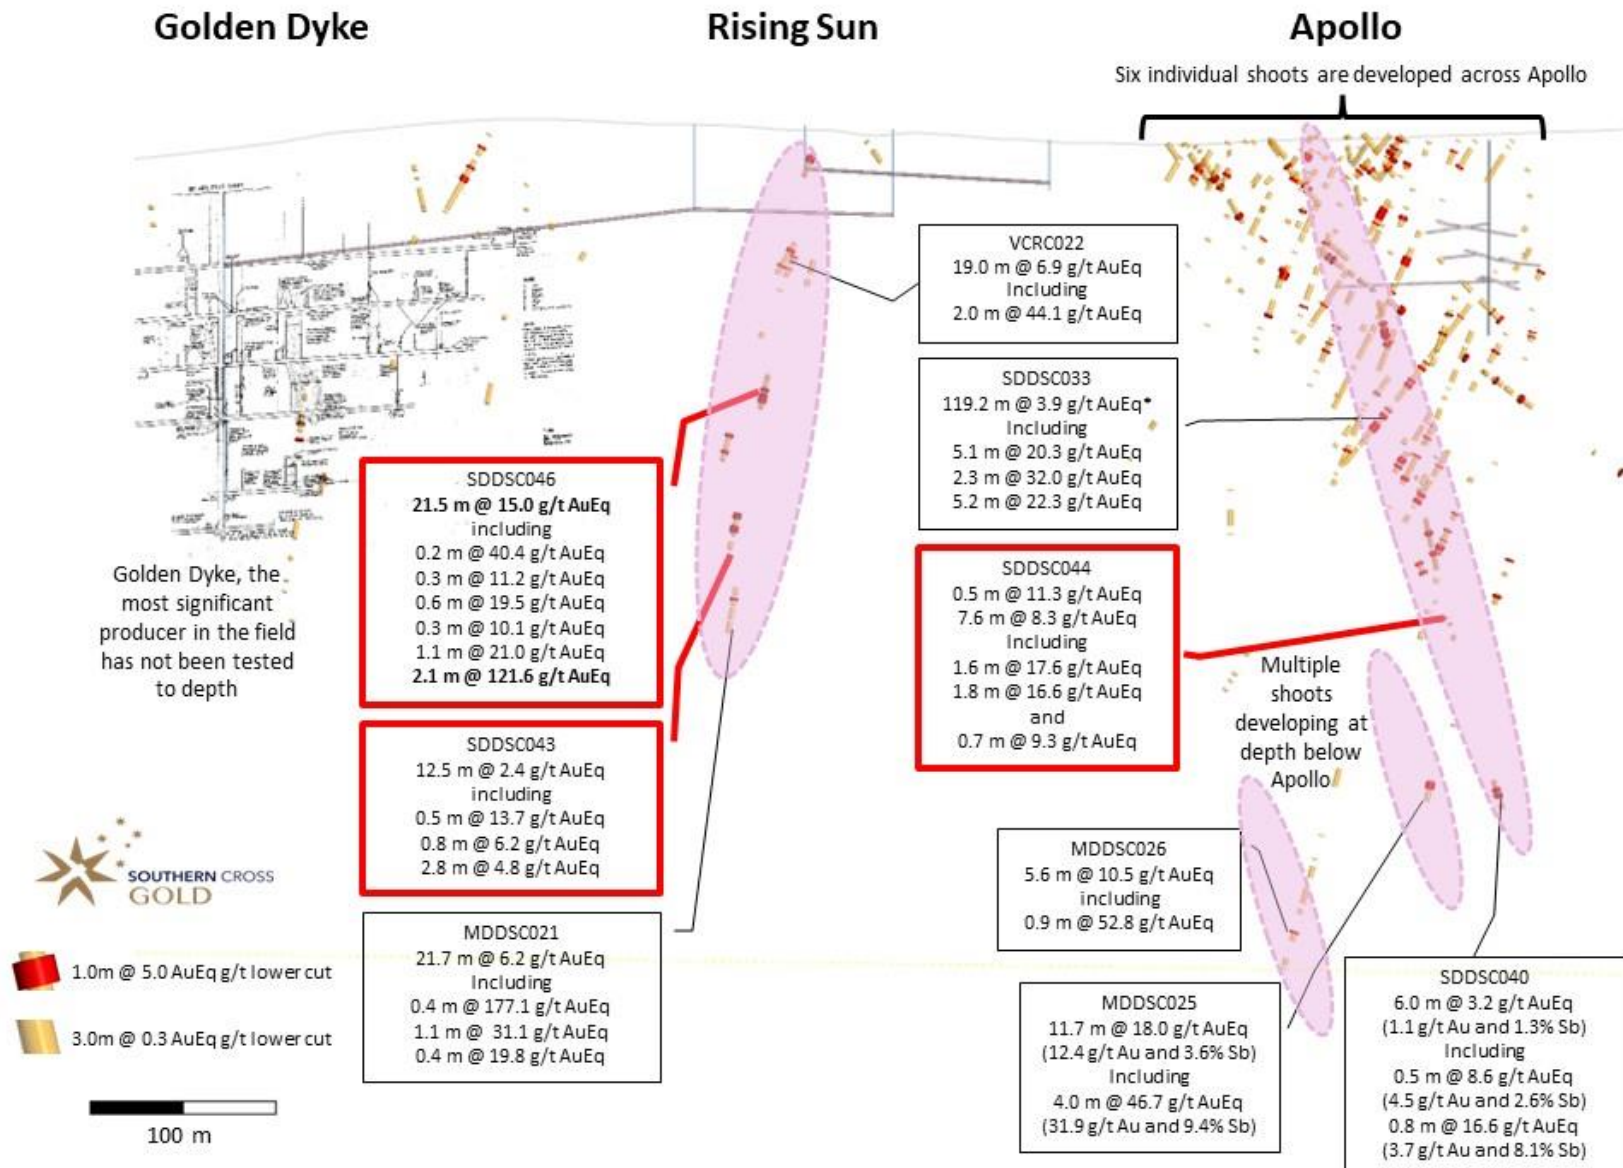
Golden Dyke

Rising Sun

Apollo

Six individual shoots are developed across Apollo

VCRC022
19.0 m @ 6.9 g/t AuEq
Including
2.0 m @ 44.1 g/t AuEq

SDDSC033
119.2 m @ 3.9 g/t AuEq*
Including
5.1 m @ 20.3 g/t AuEq
2.3 m @ 32.0 g/t AuEq
5.2 m @ 22.3 g/t AuEq

SDDSC046
21.5 m @ 15.0 g/t AuEq
including
0.2 m @ 40.4 g/t AuEq
0.3 m @ 11.2 g/t AuEq
0.6 m @ 19.5 g/t AuEq
0.3 m @ 10.1 g/t AuEq
1.1 m @ 21.0 g/t AuEq
2.1 m @ 121.6 g/t AuEq

Golden Dyke, the most significant producer in the field has not been tested to depth

SDDSC044
0.5 m @ 11.3 g/t AuEq
7.6 m @ 8.3 g/t AuEq
Including
1.6 m @ 17.6 g/t AuEq
1.8 m @ 16.6 g/t AuEq
and
0.7 m @ 9.3 g/t AuEq

Multiple shoots developing at depth below Apollo

SDDSC043
12.5 m @ 2.4 g/t AuEq
including
0.5 m @ 13.7 g/t AuEq
0.8 m @ 6.2 g/t AuEq
2.8 m @ 4.8 g/t AuEq

MDDSC026
5.6 m @ 10.5 g/t AuEq
including
0.9 m @ 52.8 g/t AuEq

SOUTHERN CROSS GOLD

MDDSC021
21.7 m @ 6.2 g/t AuEq
Including
0.4 m @ 177.1 g/t AuEq
1.1 m @ 31.1 g/t AuEq
0.4 m @ 19.8 g/t AuEq

1.0m @ 5.0 AuEq g/t lower cut

3.0m @ 0.3 AuEq g/t lower cut

MDDSC025
11.7 m @ 18.0 g/t AuEq
(12.4 g/t Au and 3.6% Sb)
Including
4.0 m @ 46.7 g/t AuEq
(31.9 g/t Au and 9.4% Sb)

SDDSC040
6.0 m @ 3.2 g/t AuEq
(1.1 g/t Au and 1.3% Sb)
Including
0.5 m @ 8.6 g/t AuEq
(4.5 g/t Au and 2.6% Sb)
0.8 m @ 16.6 g/t AuEq
(3.7 g/t Au and 8.1% Sb)

100 m